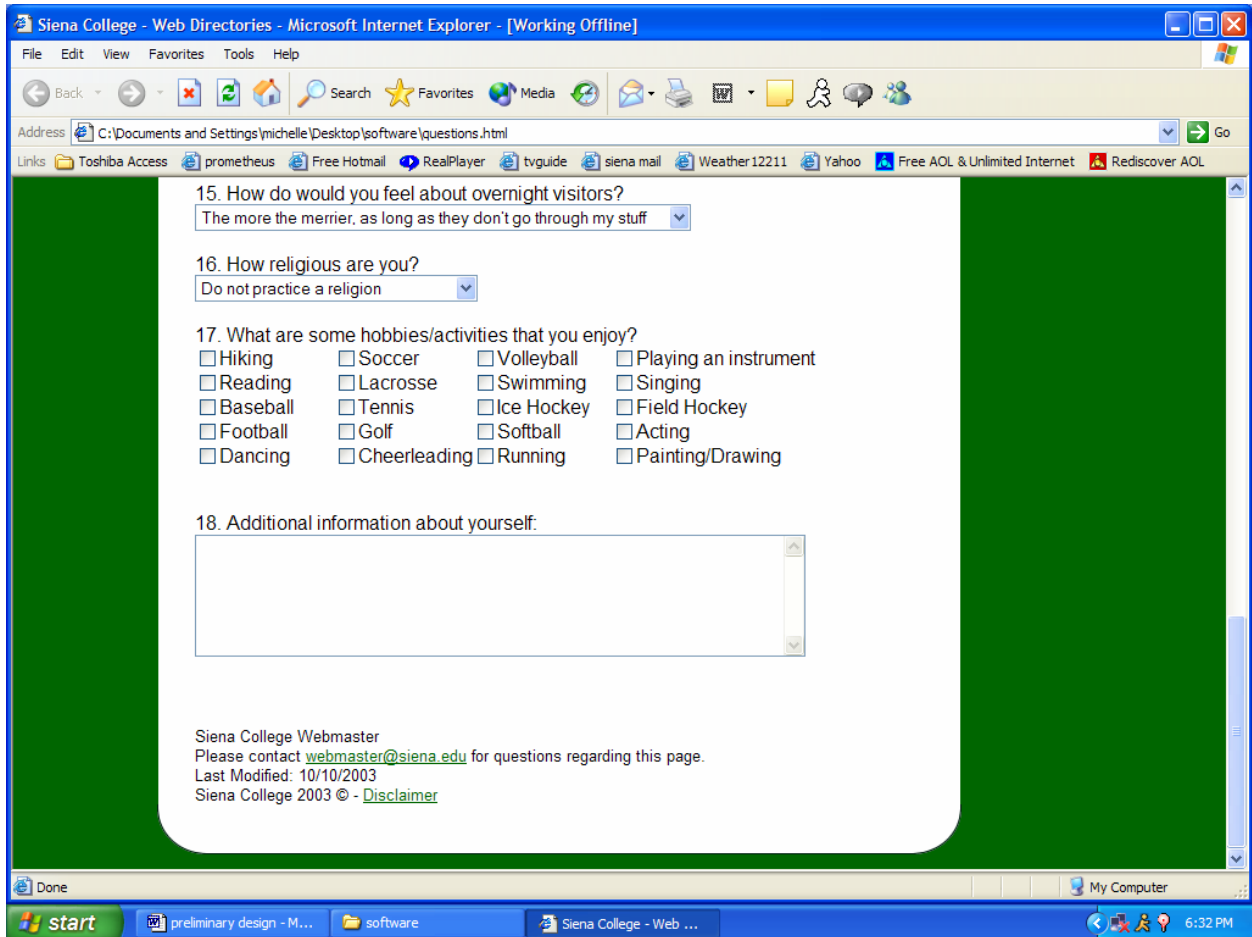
Siena College - Web Directories - Microsoft Internet Explorer - [Working Offline]

File Edit View Favorites Tools Help

Back Search Favorites Media

Address C:\Documents and Settings\michelle\Desktop\software\questions.html Go

Links Toshiba Access prometheus Free Hotmail RealPlayer tvguide siena mail Weather 12211 Yahoo Free AOL & Unlimited Internet Rediscover AOL

15. How do would you feel about overnight visitors?
The more the merrier, as long as they don't go through my stuff

16. How religious are you?
Do not practice a religion

17. What are some hobbies/activities that you enjoy?

| | | | |
|---|---|---|---|
| Hiking | Soccer | Volleyball | Playing an instrument |
| Reading | Lacrosse | Swimming | Singing |
| Baseball | Tennis | Ice Hockey | Field Hockey |
| Football | Golf | Softball | Acting |
| Dancing | Cheerleading | Running | Painting/Drawing |

18. Additional information about yourself:

Siena College Webmaster
Please contact webmaster@siena.edu for questions regarding this page.
Last Modified: 10/10/2003
Siena College 2003 © - Disclaimer

Done My Computer

start preliminary design - M... software Siena College - Web ... 6:32 PM